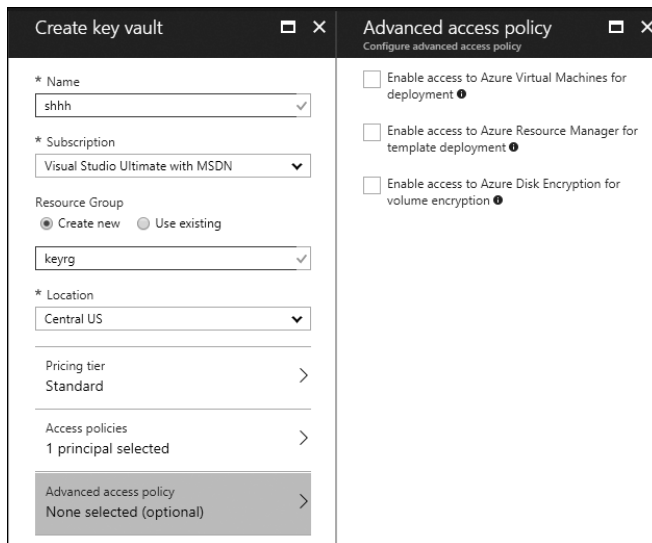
Create key vault

* Name
shhh

* Subscription
Visual Studio Ultimate with MSDN

Resource Group
Create new
Use existing

keyrg

* Location
Central US

Pricing tier
Standard

Access policies
1 principal selected

Advanced access policy
None selected (optional)

Advanced access policy
Configure advanced access policy

Enable access to Azure Virtual Machines for deployment

Enable access to Azure Resource Manager for template deployment

Enable access to Azure Disk Encryption for volume encryption